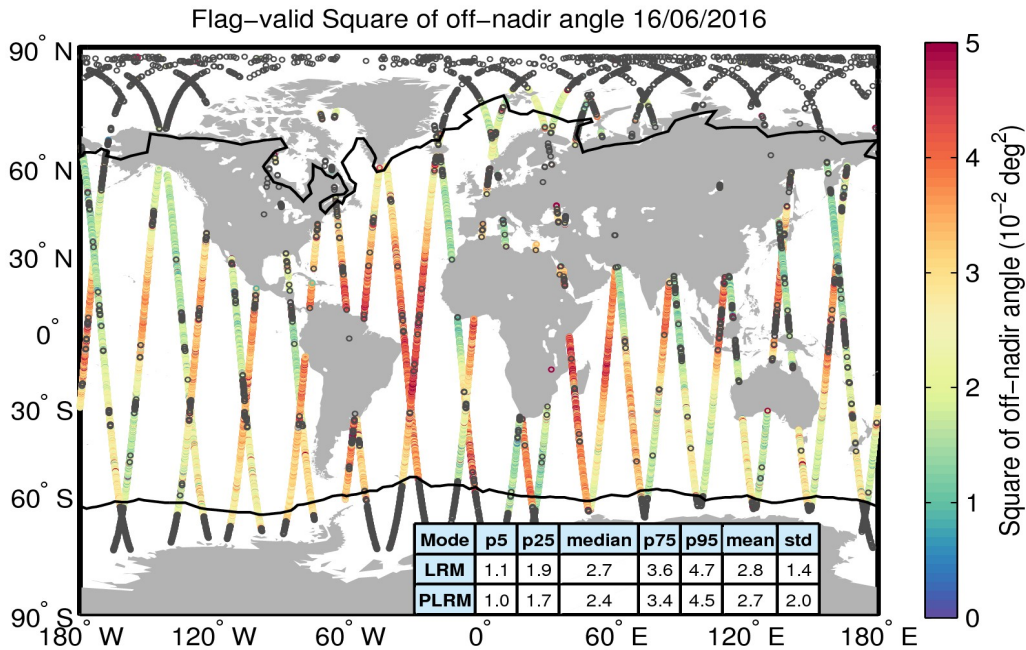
Flag-valid Square of off-nadir angle 16/06/2016

90° N
60° N
30° N
0°
30° S
60° S
90° S

180° W
120° W
60° W
0°
60° E
120° E
180° E

| Mode | p5 | p25 | median | p75 | p95 | mean | std |
|---|---|---|---|---|---|---|---|
| LRM | 1.1 | 1.9 | 2.7 | 3.6 | 4.7 | 2.8 | 1.4 |
| PLRM | 1.0 | 1.7 | 2.4 | 3.4 | 4.5 | 2.7 | 2.0 |

5
4
3
2
1
0

Square of off-nadir angle ($10^{-2}$ $deg^2$)